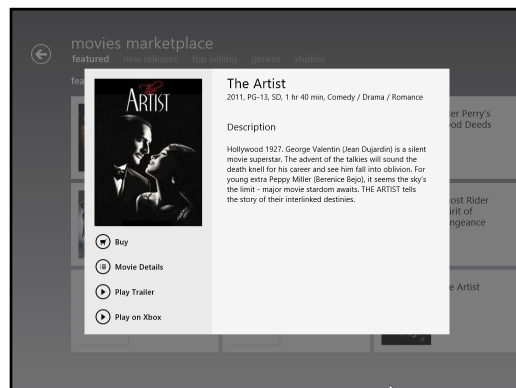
movies marketplace

featured new releases top selling genres studios

fea

The Artist

ARTIST

The Artist

2011, PG-13, SD, 1 hr 40 min, Comedy / Drama / Romance

Description

Hollywood 1927. George Valentin (Jean Dujardin) is a silent movie superstar. The advent of the talkies will sound the death knell for his career and see him fall into oblivion. For young extra Peppy Miller (Berenice Bejo), it seems the sky's the limit - major movie stardom awaits. THE ARTIST tells the story of their interlinked destinies.

Buy

Movie Details

Play Trailer

Play on Xbox

er Perry's od Deeds

ost Rider irit of ngeance

e Artist